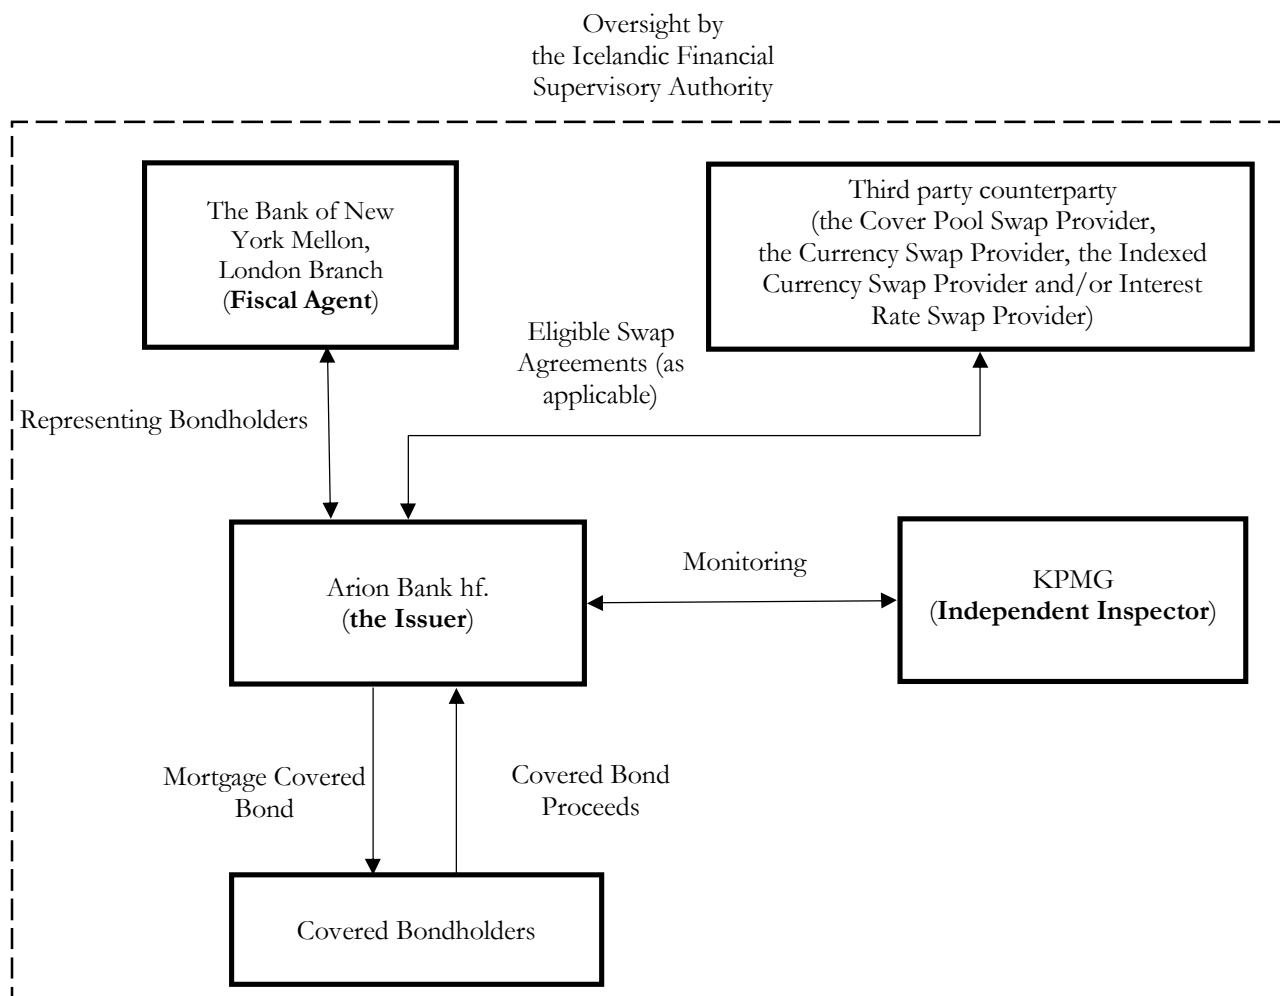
Oversight by the Icelandic Financial Supervisory Authority

The Bank of New York Mellon, London Branch (**Fiscal Agent**)

Third party counterparty (the Cover Pool Swap Provider, the Currency Swap Provider, the Indexed Currency Swap Provider and/or Interest Rate Swap Provider)

Eligible Swap Agreements (as applicable)

Representing Bondholders

Arion Bank hf. (**the Issuer**)

Monitoring

KPMG (**Independent Inspector**)

Mortgage Covered Bond

Covered Bond Proceeds

Covered Bondholders